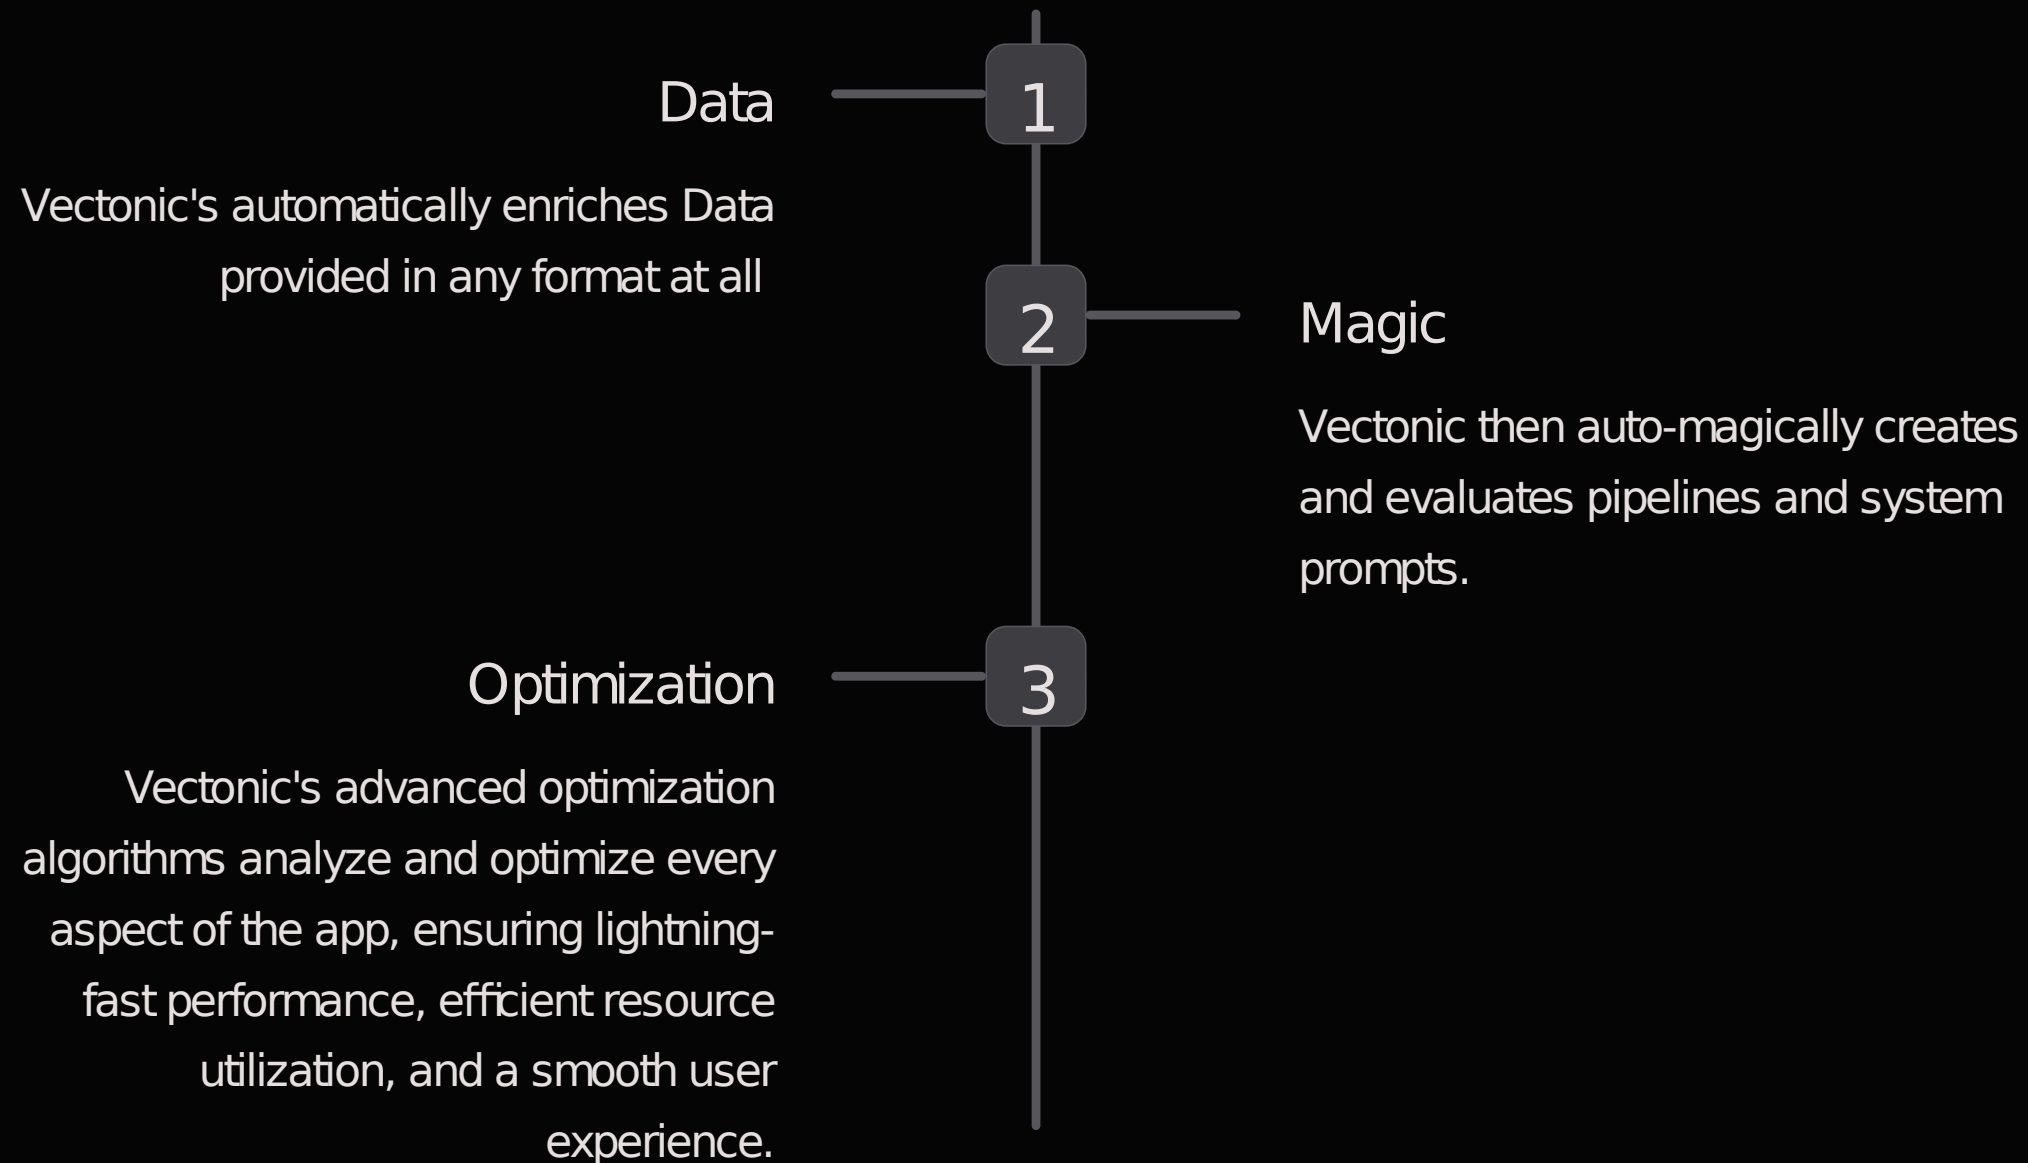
1

Data

Vectonic's automatically enriches Data provided in any format at all

2

Magic

Vectonic then auto-magically creates and evaluates pipelines and system prompts.

3

Optimization

Vectonic's advanced optimization algorithms analyze and optimize every aspect of the app, ensuring lightning-fast performance, efficient resource utilization, and a smooth user experience.